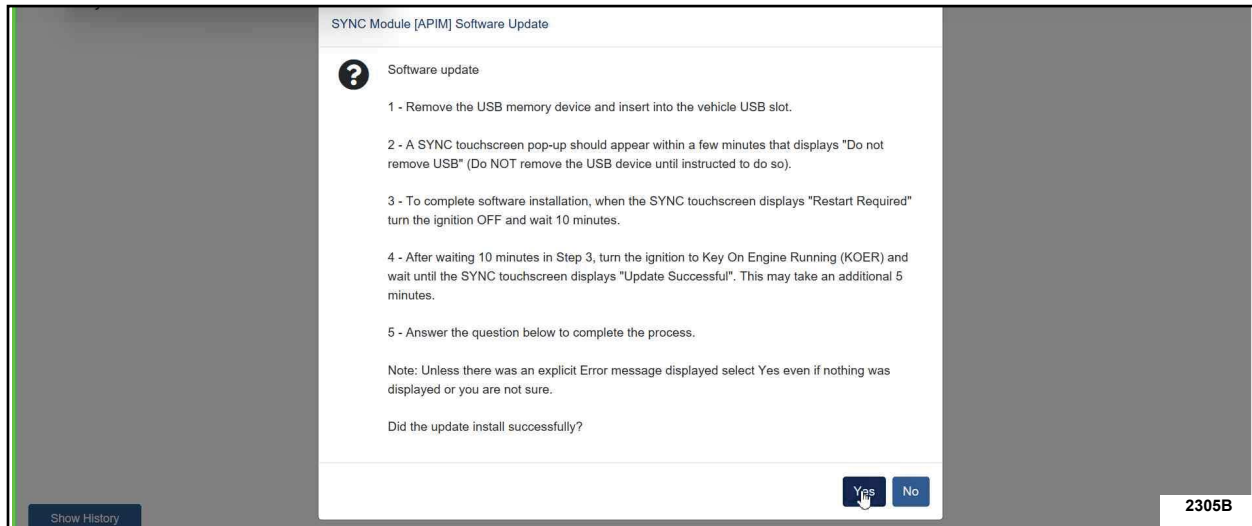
SYNC Module [APIM] Software Update

Software update

1 - Remove the USB memory device and insert into the vehicle USB slot.

2 - A SYNC touchscreen pop-up should appear within a few minutes that displays "Do not remove USB" (Do NOT remove the USB device until instructed to do so).

3 - To complete software installation, when the SYNC touchscreen displays "Restart Required" turn the ignition OFF and wait 10 minutes.

4 - After waiting 10 minutes in Step 3, turn the ignition to Key On Engine Running (KOER) and wait until the SYNC touchscreen displays "Update Successful". This may take an additional 5 minutes.

5 - Answer the question below to complete the process.

Note: Unless there was an explicit Error message displayed select Yes even if nothing was displayed or you are not sure.

Did the update install successfully?

Yes No

Show History

2305B